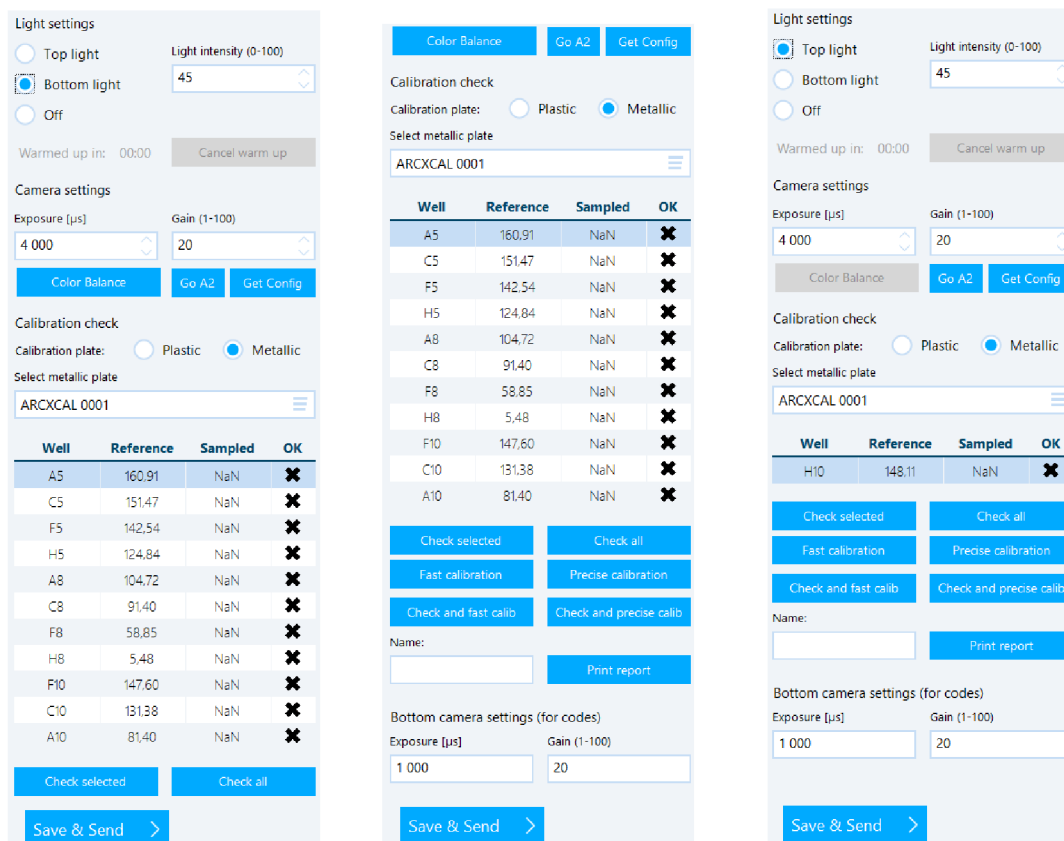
Light settings

Top light

Bottom light

Off

Light intensity (0-100)

45

Warmed up in: 00:00

Cancel warm up

Camera settings

Exposure [µs]

4 000

Gain (1-100)

20

Color Balance

Go A2

Get Config

Calibration check

Calibration plate: Plastic Metallic

Select metallic plate

ARCXCAL 0001

| Well | Reference | Sampled | OK |
|---|---|---|---|
| A5 | 160,91 | NaN | ✖ |
| C5 | 151,47 | NaN | ✖ |
| F5 | 142,54 | NaN | ✖ |
| H5 | 124,84 | NaN | ✖ |
| A8 | 104,72 | NaN | ✖ |
| C8 | 91,40 | NaN | ✖ |
| F8 | 58,85 | NaN | ✖ |
| H8 | 5,48 | NaN | ✖ |
| F10 | 147,60 | NaN | ✖ |
| C10 | 131,38 | NaN | ✖ |
| A10 | 81,40 | NaN | ✖ |

Check selected

Check all

Save & Send

Color Balance

Go A2

Get Config

Calibration check

Calibration plate: Plastic Metallic

Select metallic plate

ARCXCAL 0001

| Well | Reference | Sampled | OK |
|---|---|---|---|
| A5 | 160,91 | NaN | ✖ |
| C5 | 151,47 | NaN | ✖ |
| F5 | 142,54 | NaN | ✖ |
| H5 | 124,84 | NaN | ✖ |
| A8 | 104,72 | NaN | ✖ |
| C8 | 91,40 | NaN | ✖ |
| F8 | 58,85 | NaN | ✖ |
| H8 | 5,48 | NaN | ✖ |
| F10 | 147,60 | NaN | ✖ |
| C10 | 131,38 | NaN | ✖ |
| A10 | 81,40 | NaN | ✖ |

Check selected

Check all

Fast calibration

Precise calibration

Check and fast calib

Check and precise calib

Name:

Print report

Bottom camera settings (for codes)

Exposure [µs]

1 000

Gain (1-100)

20

Save & Send

Light settings

Top light

Bottom light

Off

Light intensity (0-100)

45

Warmed up in: 00:00

Cancel warm up

Camera settings

Exposure [µs]

4 000

Gain (1-100)

20

Color Balance

Go A2

Get Config

Calibration check

Calibration plate: Plastic Metallic

Select metallic plate

ARCXCAL 0001

| Well | Reference | Sampled | OK |
|---|---|---|---|
| H10 | 148,11 | NaN | ✖ |

Check selected

Check all

Fast calibration

Precise calibration

Check and fast calib

Check and precise calib

Name:

Print report

Bottom camera settings (for codes)

Exposure [µs]

1 000

Gain (1-100)

20

Save & Send